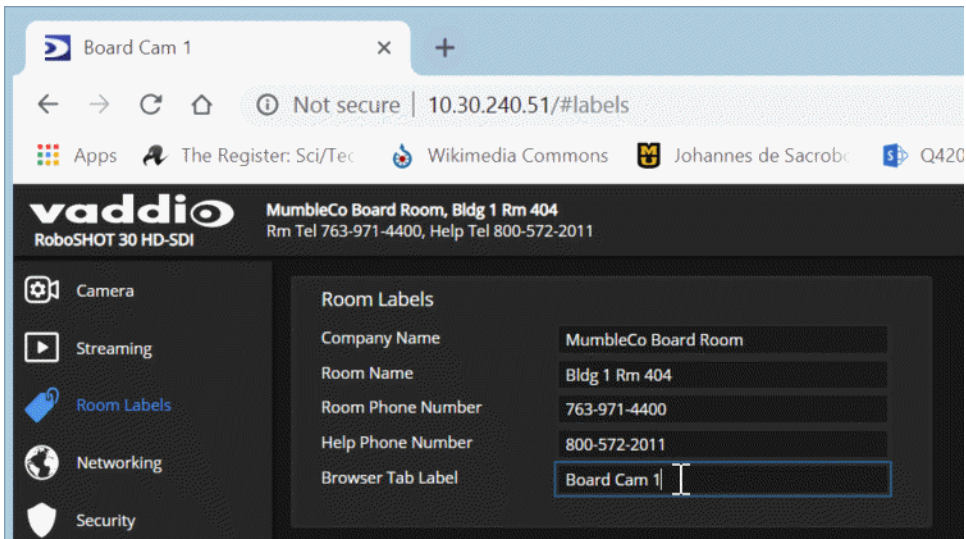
Board Cam 1 ×
+
Not secure | 10.30.240.51/#labels
Apps The Register: Sci/Tec Wikimedia Commons Johannes de Sacrob Q420

vaddio
RoboSHOT 30 HD-SDI
MumbleCo Board Room, Bldg 1 Rm 404
Rm Tel 763-971-4400, Help Tel 800-572-2011

Camera
Streaming
Room Labels
Networking
Security

Room Labels

| Company Name | MumbleCo Board Room |
|---|---|
| Room Name | Bldg 1 Rm 404 |
| Room Phone Number | 763-971-4400 |
| Help Phone Number | 800-572-2011 |
| Browser Tab Label | Board Cam 1 |